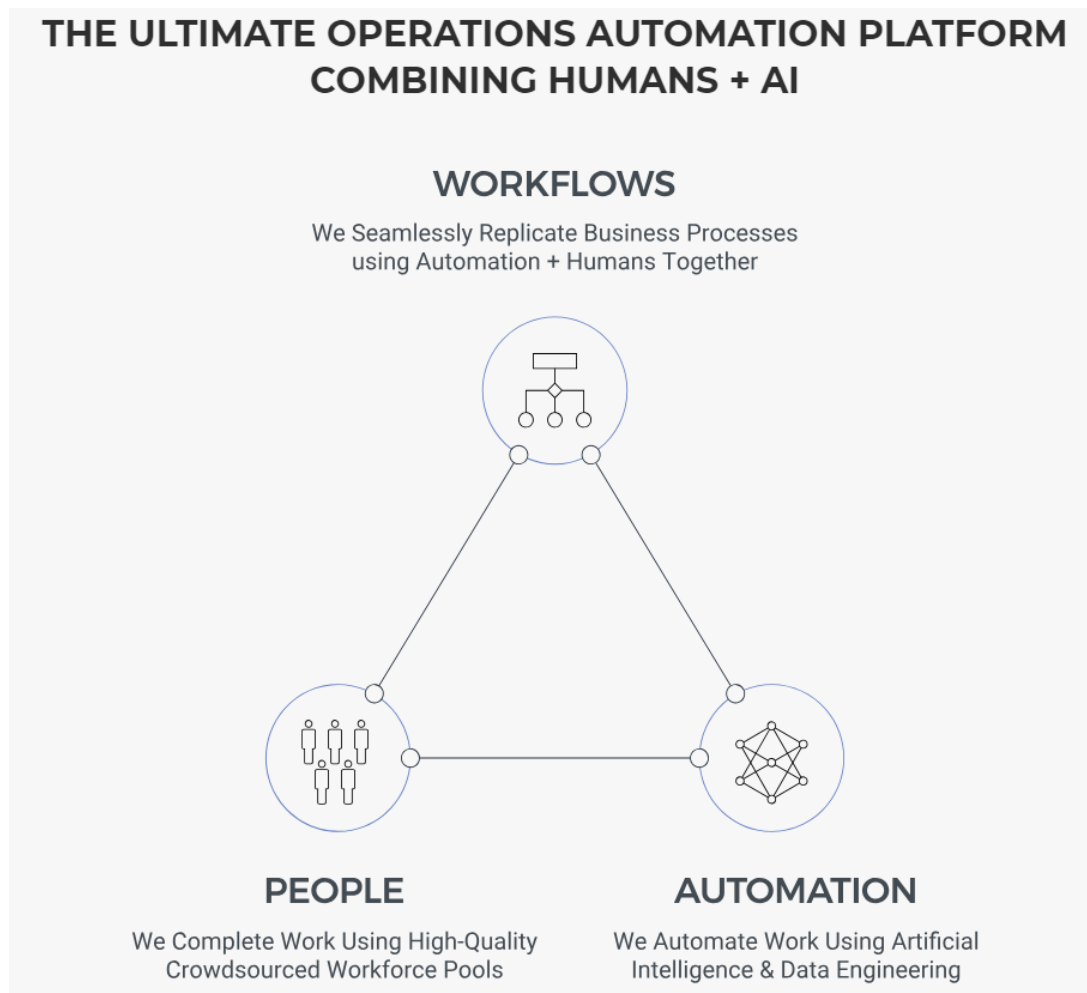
THE ULTIMATE OPERATIONS AUTOMATION PLATFORM COMBINING HUMANS + AI

WORKFLOWS

We Seamlessly Replicate Business Processes using Automation + Humans Together

PEOPLE

We Complete Work Using High-Quality Crowdsourced Workforce Pools

AUTOMATION

We Automate Work Using Artificial Intelligence & Data Engineering